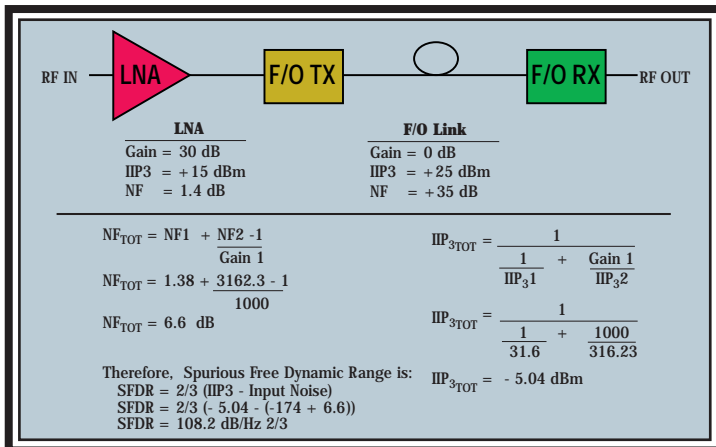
RF IN

LNA

F/O TX

F/O RX

RF OUT

LNA
Gain = 30 dB
IIP3 = +15 dBm
NF = 1.4 dB

F/O Link
Gain = 0 dB
IIP3 = +25 dBm
NF = +35 dB

$NF_{TOT} = NF1 + \frac{NF2 - 1}{Gain\ 1}$

$NF_{TOT} = 1.38 + \frac{3162.3 - 1}{1000}$

$NF_{TOT} = 6.6$ dB

$IIP_{3TOT} = \frac{1}{\frac{1}{IIP_3 1} + \frac{Gain\ 1}{IIP_3 2}}$

$IIP_{3TOT} = \frac{1}{\frac{1}{31.6} + \frac{1000}{316.23}}$

$IIP_{3TOT} = -5.04$ dBm

Therefore, Spurious Free Dynamic Range is:
SFDR = 2/3 (IIP3 - Input Noise)
SFDR = 2/3 (- 5.04 - (-174 + 6.6))
SFDR = 108.2 dB/Hz 2/3